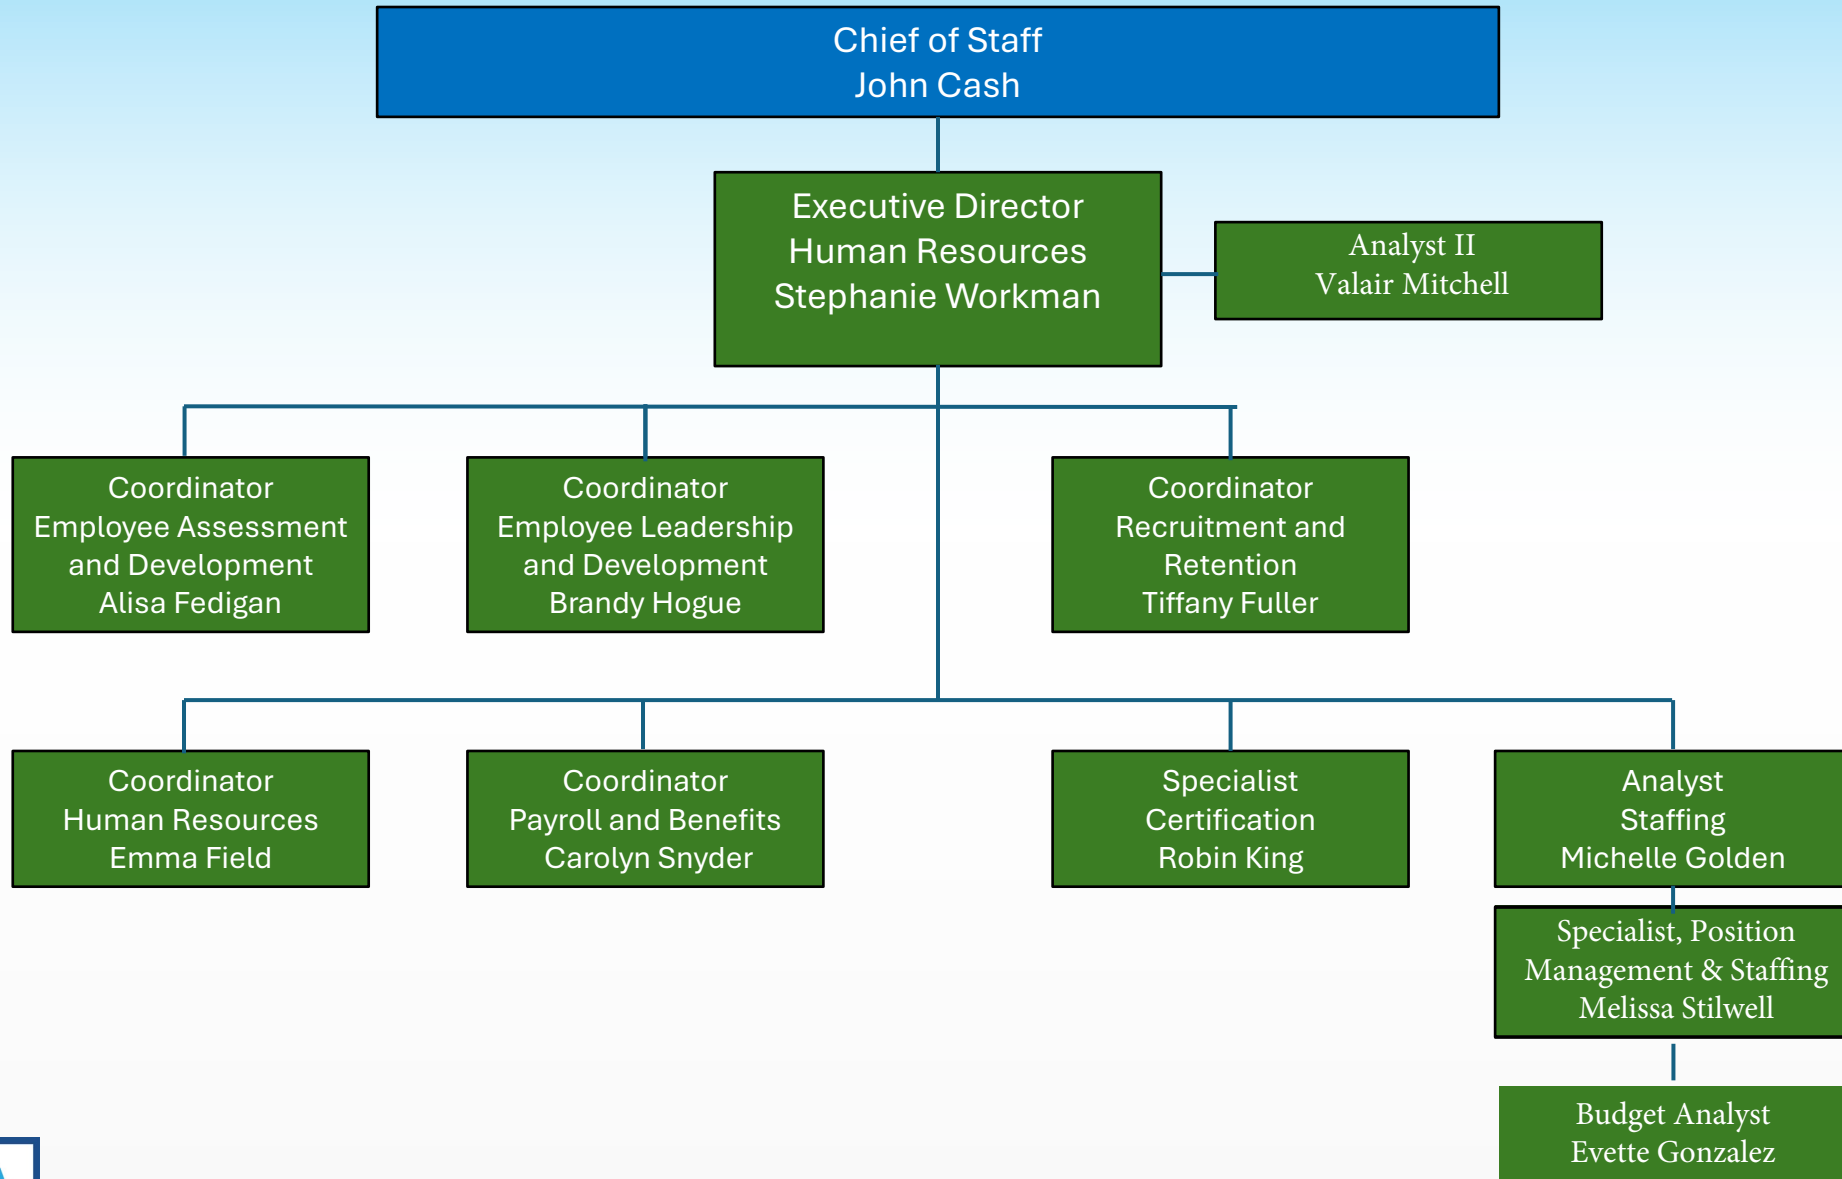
Chief of Staff
John Cash

Executive Director
Human Resources
Stephanie Workman

Analyst II
Valair Mitchell

Coordinator
Employee Assessment and Development
Alisa Fedigan

Coordinator
Employee Leadership and Development
Brandy Hogue

Coordinator
Recruitment and Retention
Tiffany Fuller

Coordinator
Human Resources
Emma Field

Coordinator
Payroll and Benefits
Carolyn Snyder

Specialist
Certification
Robin King

Analyst
Staffing
Michelle Golden

Specialist, Position Management & Staffing
Melissa Stilwell

Budget Analyst
Evette Gonzalez